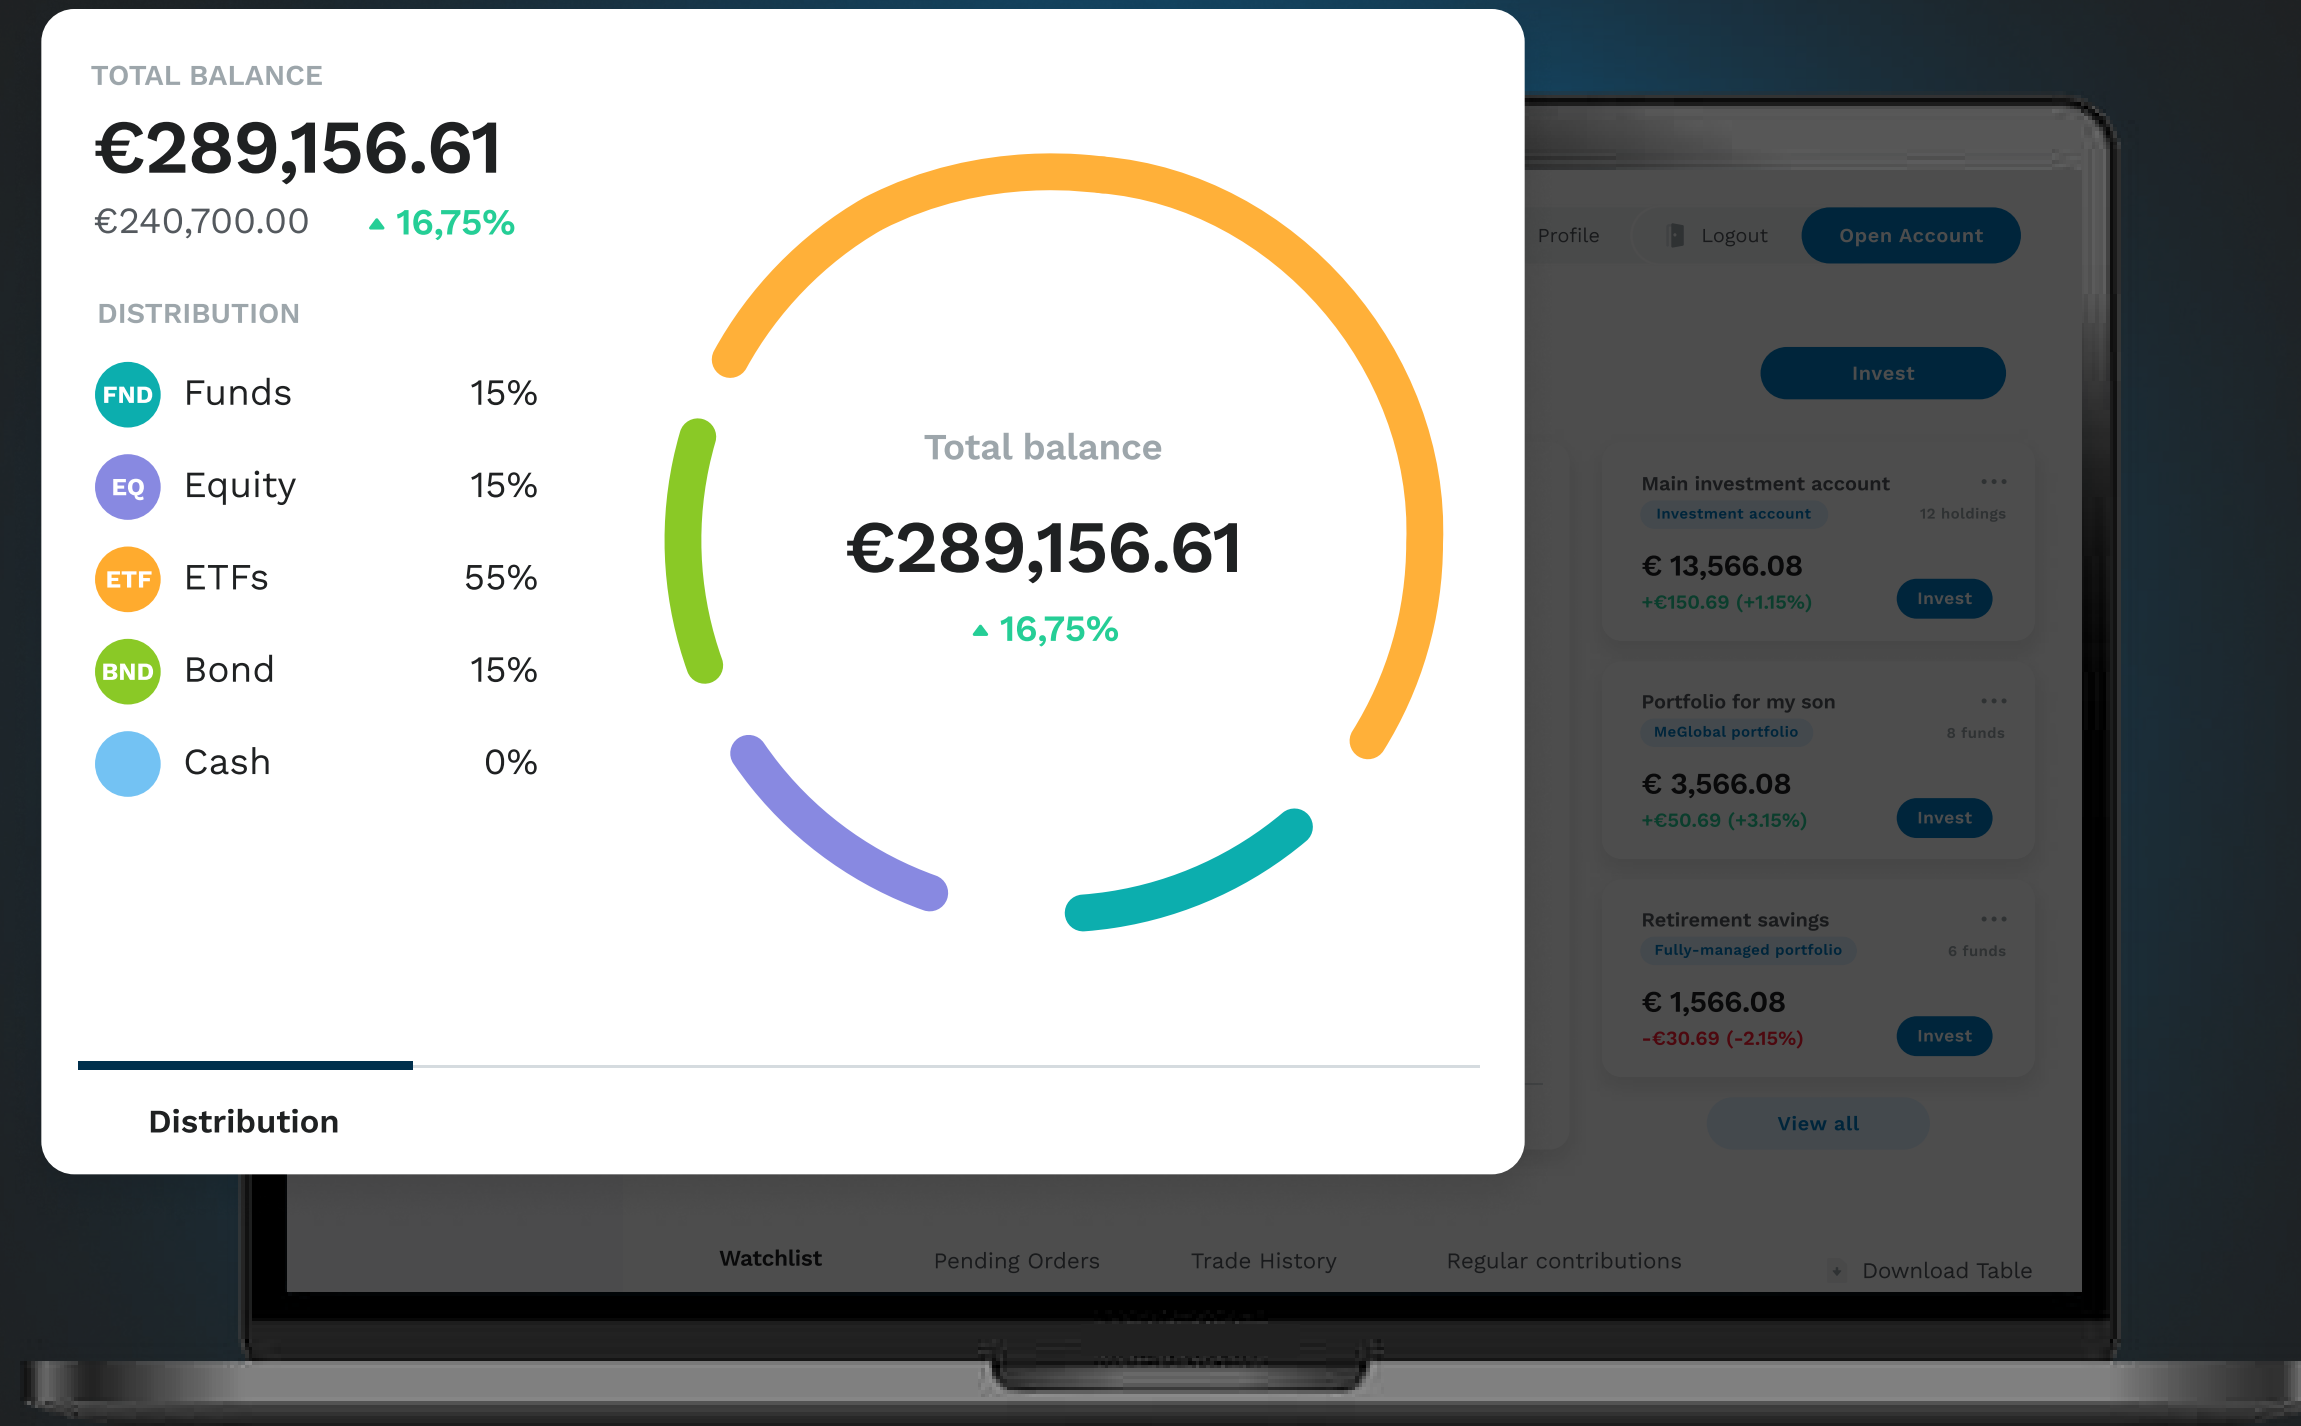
TOTAL BALANCE

€289,156.61

€240,700.00 ▲ 16,75%

DISTRIBUTION

| | | |
|---|---|---|
| FND | Funds | 15% |
| EQ | Equity | 15% |
| ETF | ETFs | 55% |
| BND | Bond | 15% |
| | Cash | 0% |

Total balance

€289,156.61

▲ 16,75%

Distribution

Profile Logout Open Account

Invest

Main investment account ···
Investment account 12 holdings
€ 13,566.08
+€150.69 (+1.15%)
Invest

Portfolio for my son ···
MeGlobal portfolio 8 funds
€ 3,566.08
+€50.69 (+3.15%)
Invest

Retirement savings ···
Fully-managed portfolio 6 funds
€ 1,566.08
-€30.69 (-2.15%)
Invest

View all

Watchlist Pending Orders Trade History Regular contributions Download Table